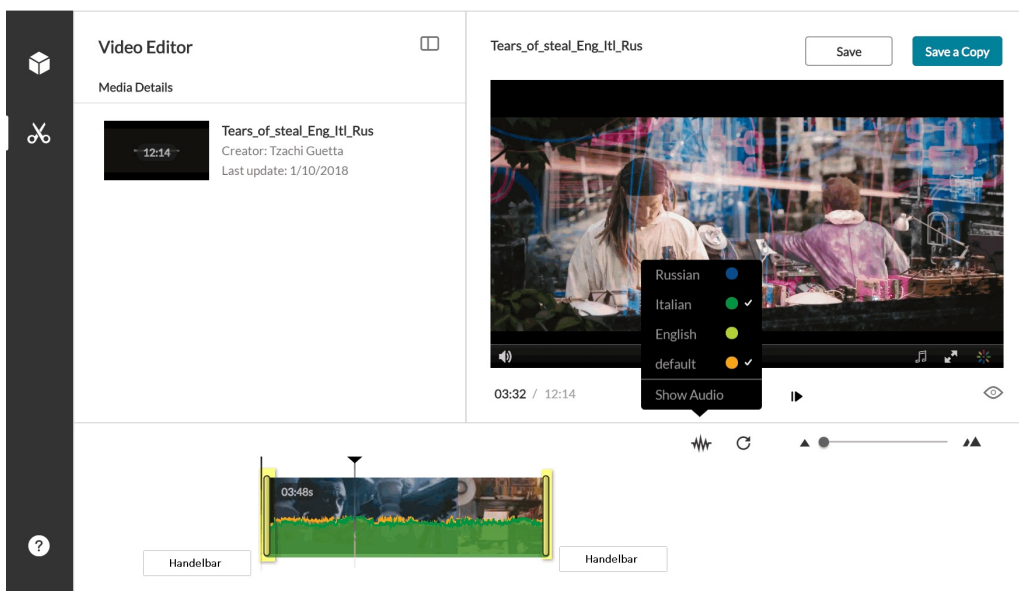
Video Editor

Media Details

12:14

Tears_of_steal_Eng_Itl_Rus
Creator: Tzachi Guetta
Last update: 1/10/2018

Tears_of_steal_Eng_Itl_Rus

Save

Save a Copy

Russian
Italian ✓
English
default ✓
Show Audio

03:32 / 12:14

03:48s

Handelbar

Handelbar

?